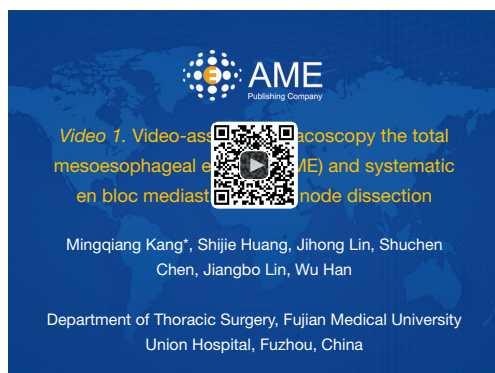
AME
Publishing Company

Video 1. Video-ass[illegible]acoscopy the total mesoesophageal e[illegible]ME) and systematic en bloc mediast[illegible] node dissection

Mingqiang Kang*, Shijie Huang, Jihong Lin, Shuchen Chen, Jiangbo Lin, Wu Han

Department of Thoracic Surgery, Fujian Medical University Union Hospital, Fuzhou, China